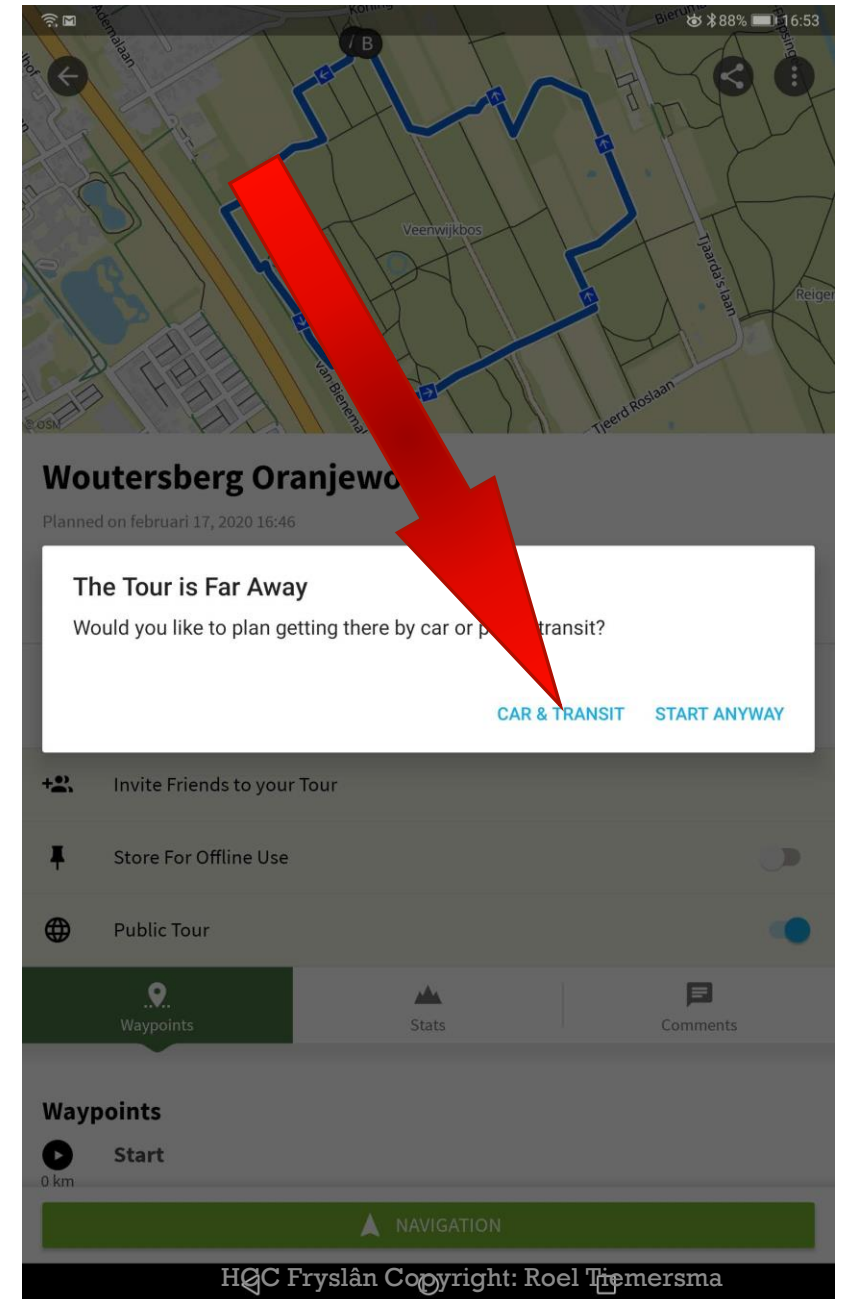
88% 16:53

Adema laan
Koning
/ B
Bierum
Veenwijkbos
Tjaarda's laan
Reiger
van Bienema
Tjeerd Roslaan
OSM

Woutersberg Oranjewo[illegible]

Planned on februari 17, 2020 16:46

The Tour is Far Away

Would you like to plan getting there by car or p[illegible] transit?

CAR & TRANSIT START ANYWAY

Invite Friends to your Tour

Store For Offline Use

Public Tour

Waypoints Stats Comments

Waypoints

Start

0 km

NAVIGATION

HCC Fryslân Copyright: Roel Tiemersma